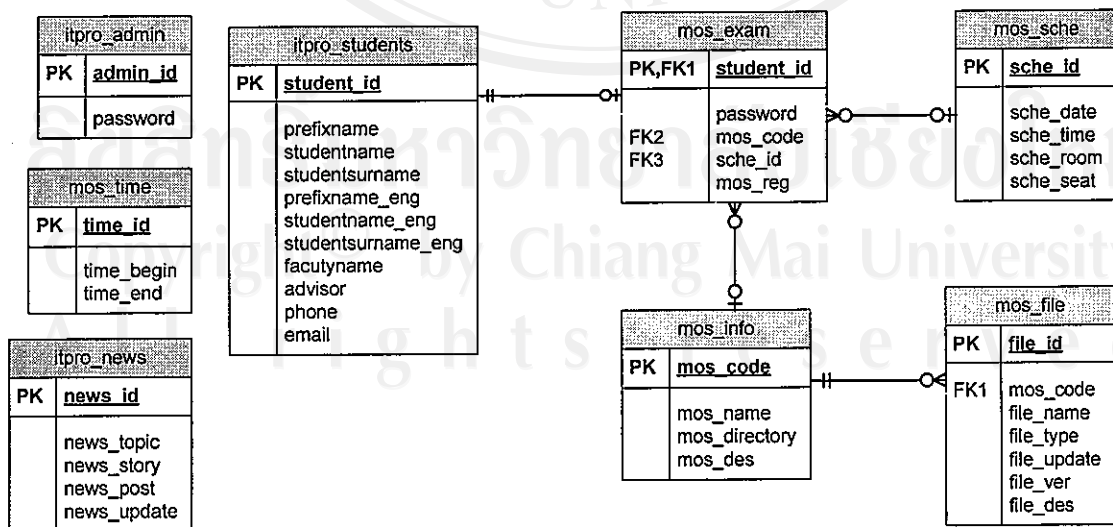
itpro_admin

| PK | admin_id |
|---|---|
| | password |

mos_time

| PK | time_id |
|---|---|
| | time_begin time_end |

itpro_news

| PK | news_id |
|---|---|
| | news_topic news_story news_post news_update |

itpro_students

| PK | student_id |
|---|---|
| | prefixname studentname studentsurname prefixname_eng studentname_eng studentsurname_eng facutyname advisor phone email |

mos_exam

| PK,FK1 | student_id |
|---|---|
| FK2 FK3 | password mos_code sche_id mos_reg |

mos_sche

| PK | sche_id |
|---|---|
| | sche_date sche_time sche_room sche_seat |

mos_info

| PK | mos_code |
|---|---|
| | mos_name mos_directory mos_des |

mos_file

| PK | file_id |
|---|---|
| FK1 | mos_code file_name file_type file_update file_ver file_des |

ลิขสิทธิ์มหาวิทยาลัยเชียงใหม่
Copyright by Chiang Mai University
All rights reserved